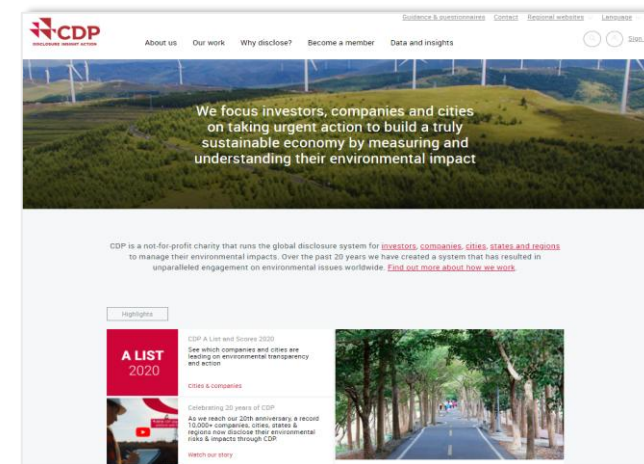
CDP
DISCLOSURE INSIGHT ACTION

Guidance & questionnaires Contact Regional websites Language

Sign

About us Our work Why disclose? Become a member Data and insights

We focus investors, companies and cities on taking urgent action to build a truly sustainable economy by measuring and understanding their environmental impact

CDP is a not-for-profit charity that runs the global disclosure system for investors, companies, cities, states and regions to manage their environmental impacts. Over the past 20 years we have created a system that has resulted in unparalleled engagement on environmental issues worldwide. Find out more about how we work.

Highlights

A LIST 2020

CDP A List and Scores 2020
See which companies and cities are leading on environmental transparency and action

Cities & companies

Celebrating 20 years of CDP
As we reach our 20th anniversary, a record 10,000+ companies, cities, states & regions now disclose their environmental risks & impacts through CDP.

Watch our story